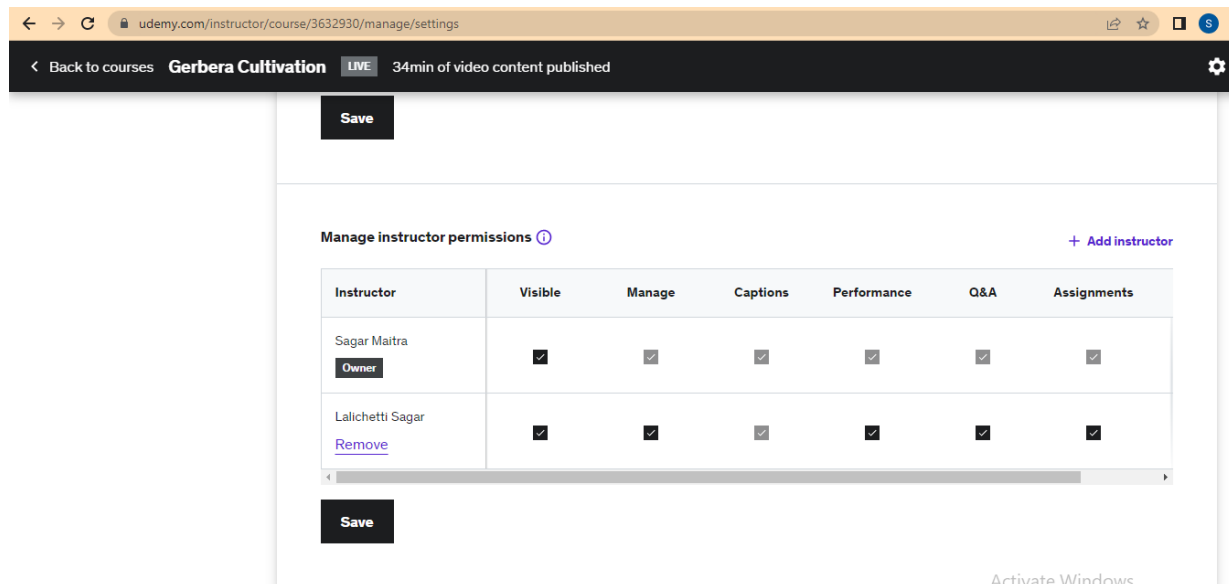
udemy.com/instructor/course/3632930/manage/settings

S

Back to courses Gerbera Cultivation LIVE 34min of video content published

Save

Manage instructor permissions

+ Add instructor

| Instructor | Visible | Manage | Captions | Performance | Q&A | Assignments |
|---|---|---|---|---|---|---|
| Sagar Maitra Owner | ☑ | ☑ | ☑ | ☑ | ☑ | ☑ |
| Lalichetti Sagar Remove | ☑ | ☑ | ☑ | ☑ | ☑ | ☑ |

Save

Activate Windows